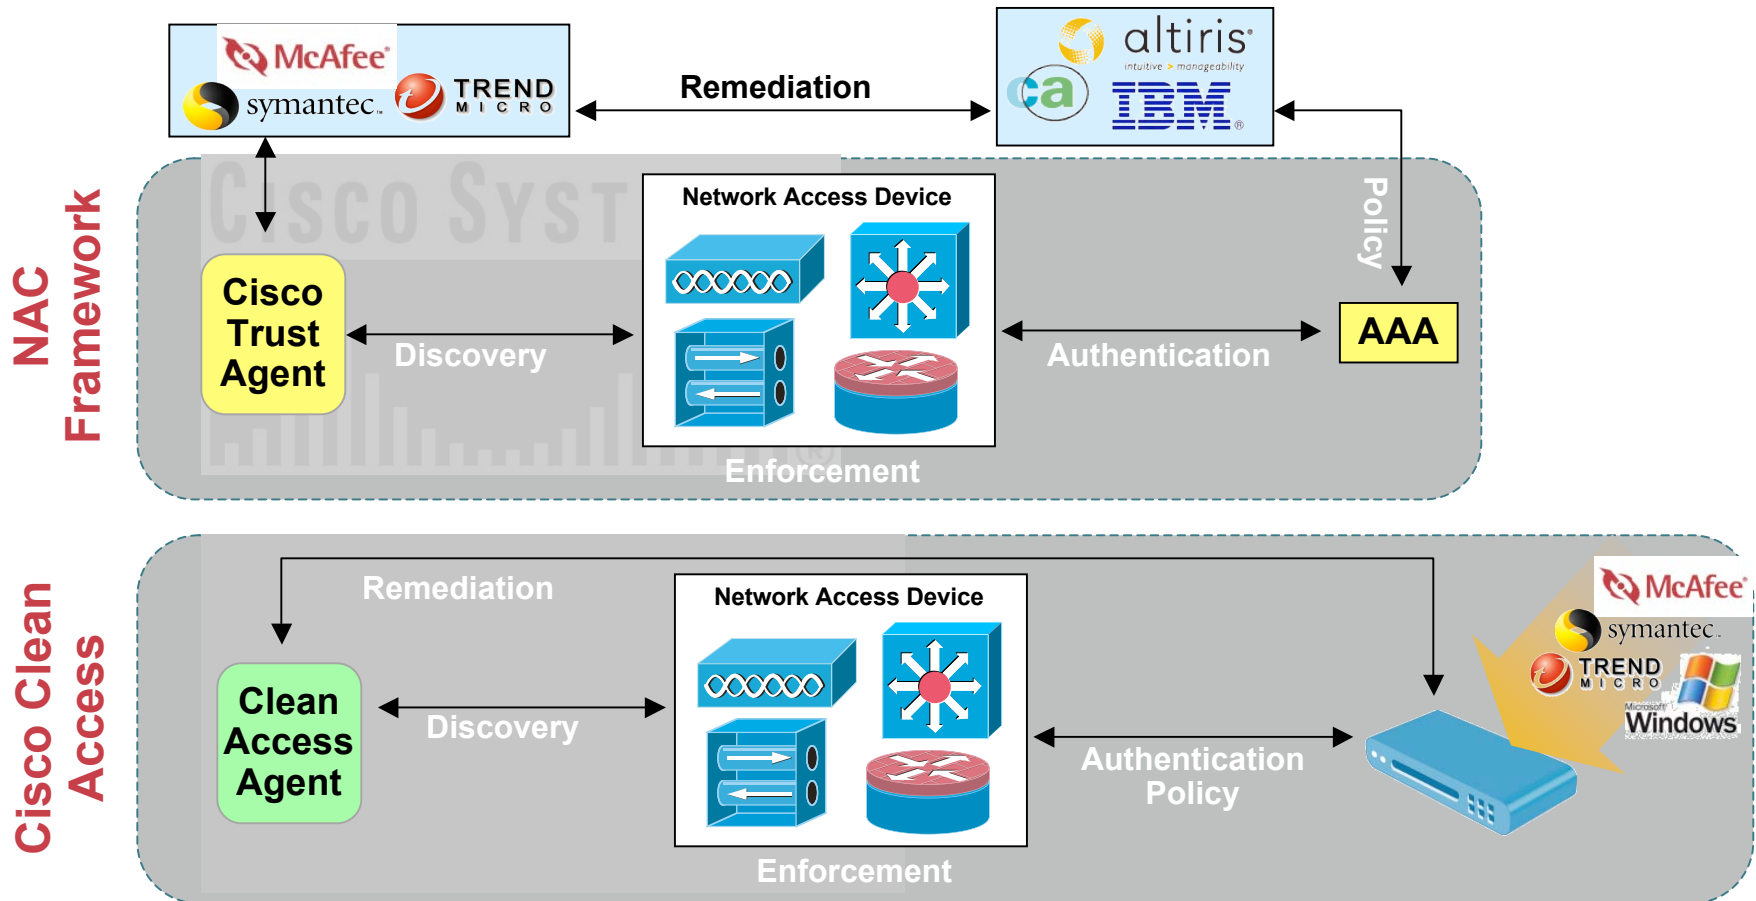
McAfee
symantec.
TREND MICRO
Remediation
altiris
intuitive > manageability
ca
IBM
NAC Framework
Cisco Systems
Network Access Device
Policy
Cisco Trust Agent
Discovery
Authentication
AAA
Enforcement

Cisco Clean Access
Remediation
Network Access Device
McAfee
symantec.
TREND MICRO
Microsoft Windows
Clean Access Agent
Discovery
Authentication Policy
Enforcement